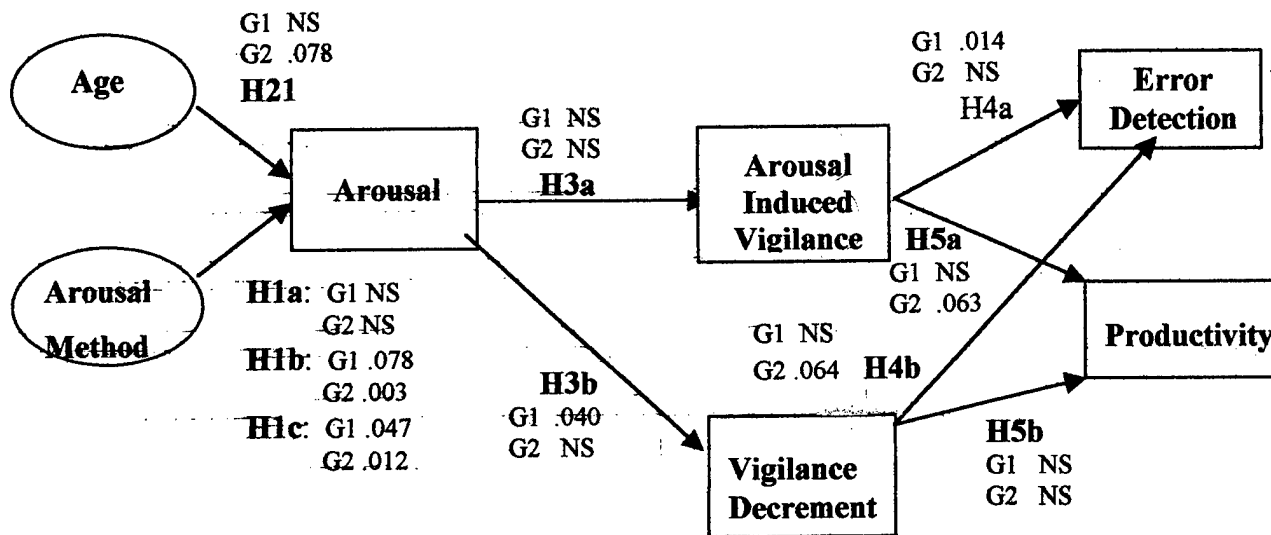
G1 NS
G2 .078
H21

Age

Arousal

Arousal Method

H1a: G1 NS
G2 NS
H1b: G1 .078
G2 .003
H1c: G1 .047
G2 .012

G1 NS
G2 NS
H3a

H3b
G1 .040
G2 NS

Arousal Induced Vigilance

Vigilance Decrement

G1 .014
G2 NS
H4a

Error Detection

H5a
G1 NS
G2 .063

G1 NS
G2 .064 H4b

Productivity

H5b
G1 NS
G2 NS